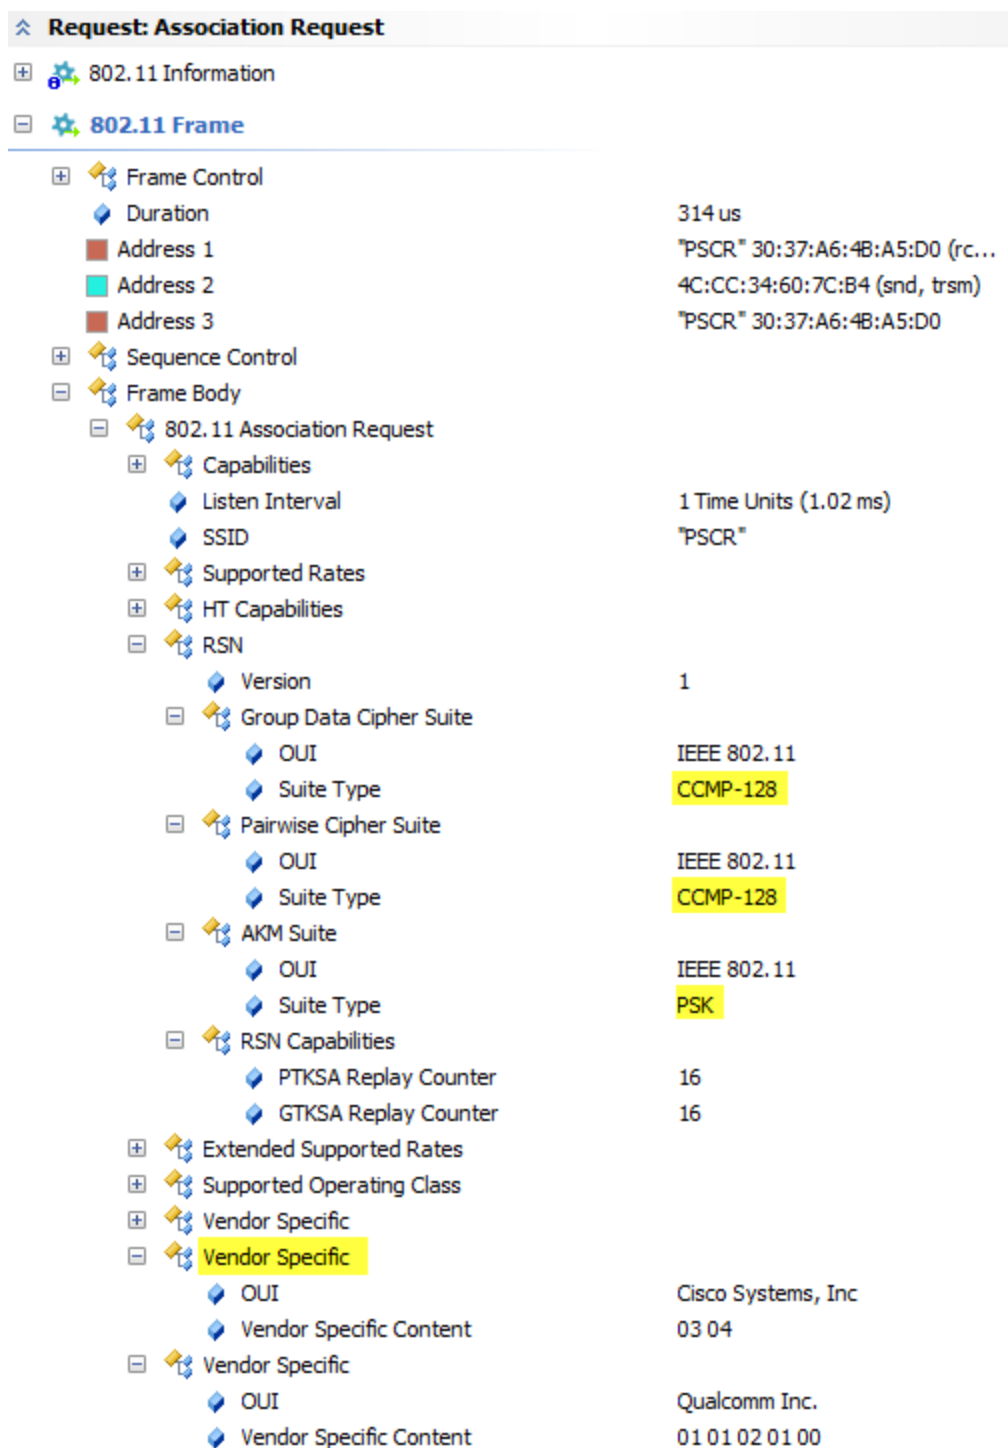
Request: Association Request

802.11 Information

802.11 Frame

| | |
|---|---|
| Frame Control | |
| Duration | 314 us |
| Address 1 | "PSCR" 30:37:A6:4B:A5:D0 (rc... |
| Address 2 | 4C:CC:34:60:7C:B4 (snd, trsm) |
| Address 3 | "PSCR" 30:37:A6:4B:A5:D0 |
| Sequence Control | |
| Frame Body | |
| 802.11 Association Request | |
| Capabilities | |
| Listen Interval | 1 Time Units (1.02 ms) |
| SSID | "PSCR" |
| Supported Rates | |
| HT Capabilities | |
| RSN | |
| Version | 1 |
| Group Data Cipher Suite | |
| OUI | IEEE 802.11 |
| Suite Type | CCMP-128 |
| Pairwise Cipher Suite | |
| OUI | IEEE 802.11 |
| Suite Type | CCMP-128 |
| AKM Suite | |
| OUI | IEEE 802.11 |
| Suite Type | PSK |
| RSN Capabilities | |
| PTKSA Replay Counter | 16 |
| GTKSA Replay Counter | 16 |
| Extended Supported Rates | |
| Supported Operating Class | |
| Vendor Specific | |
| Vendor Specific | |
| OUI | Cisco Systems, Inc |
| Vendor Specific Content | 03 04 |
| Vendor Specific | |
| OUI | Qualcomm Inc. |
| Vendor Specific Content | 01 01 02 01 00 |